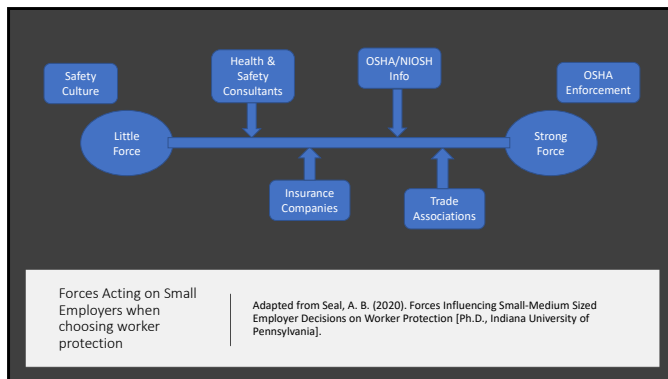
Safety Culture

Health & Safety Consultants

OSHA/NIOSH Info

OSHA Enforcement

Little Force

Strong Force

Insurance Companies

Trade Associations

Forces Acting on Small Employers when choosing worker protection

Adapted from Seal, A. B. (2020). Forces Influencing Small-Medium Sized Employer Decisions on Worker Protection [Ph.D., Indiana University of Pennsylvania].